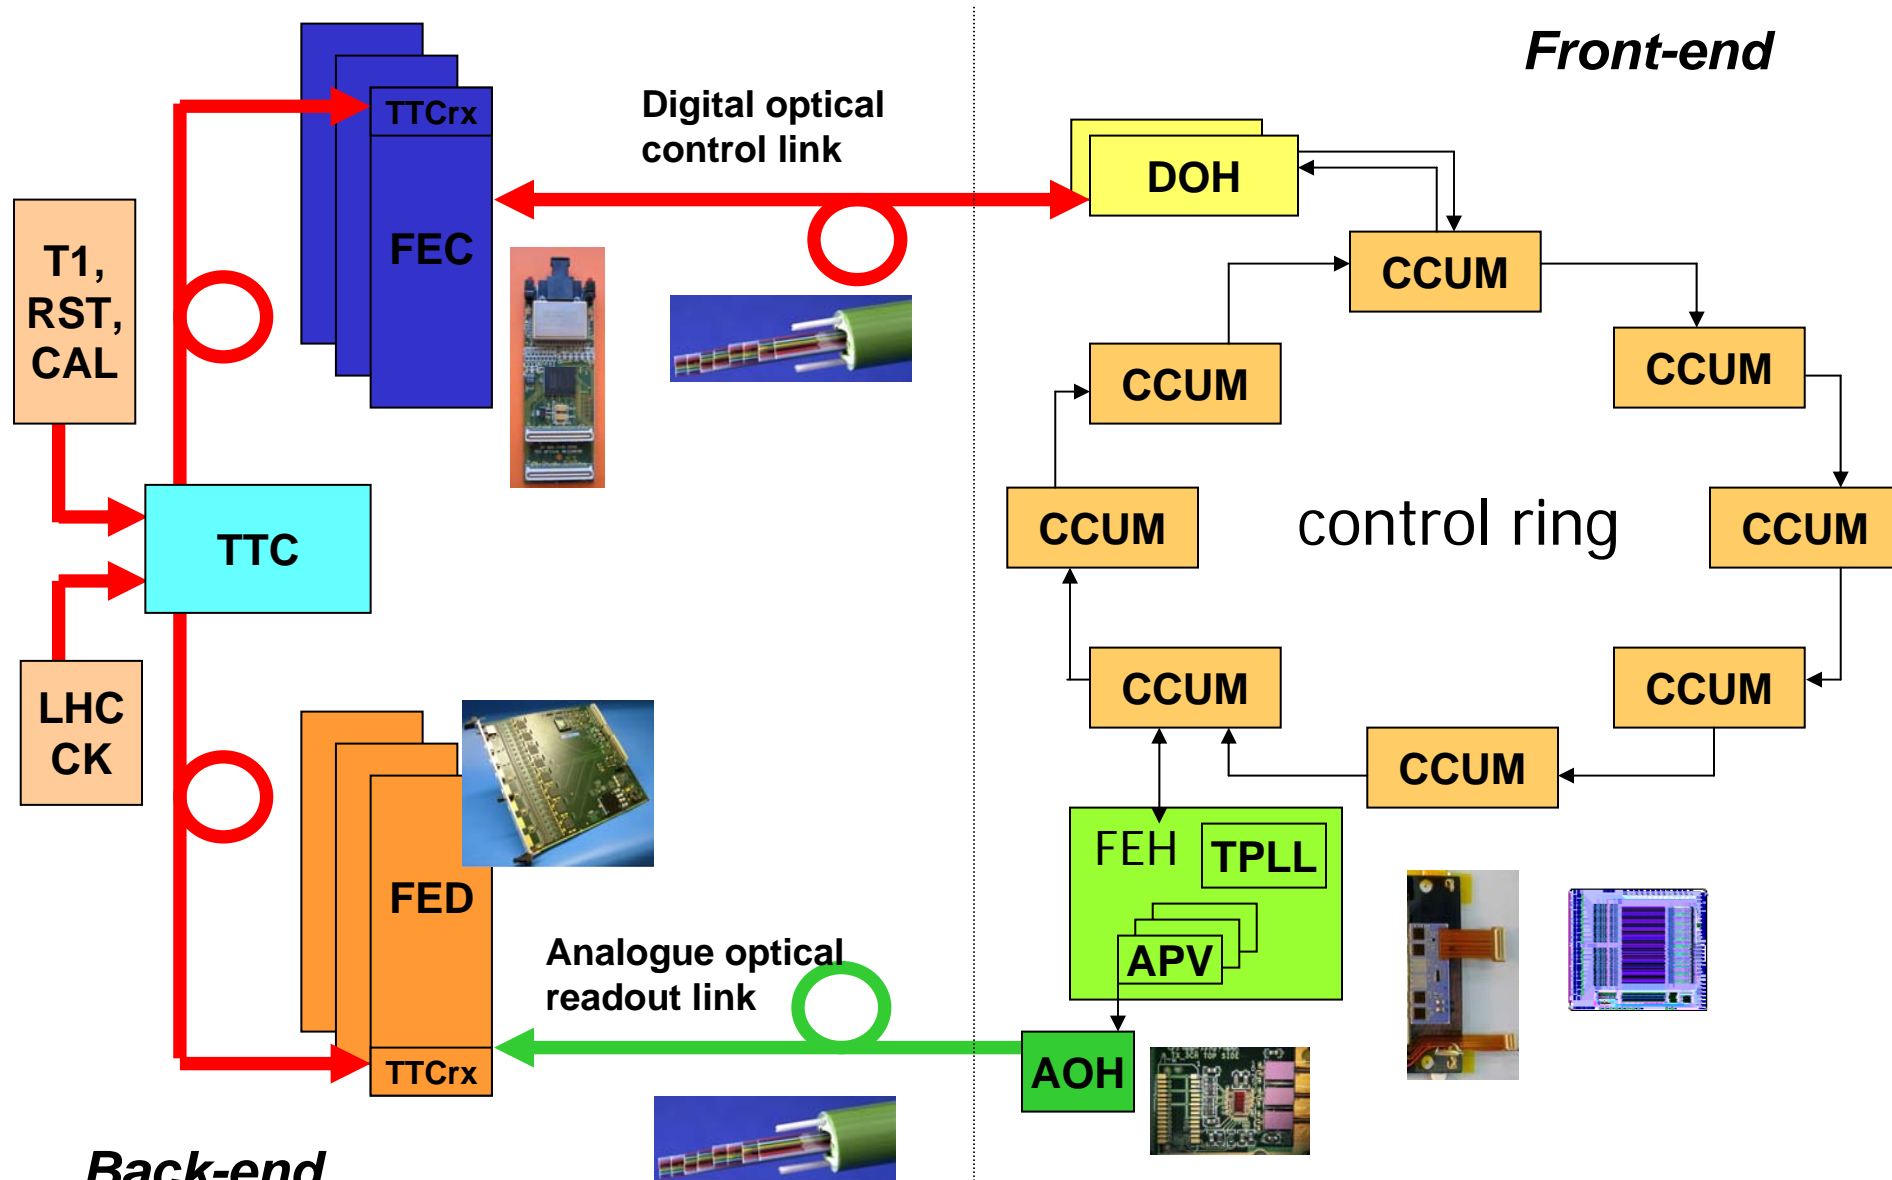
Front-end

TTCrx

FEC

Digital optical control link

DOH

CCUM

CCUM

CCUM

T1, RST, CAL

CCUM

control ring

CCUM

TTC

LHC CK

CCUM

CCUM

CCUM

FED

FEH

TPLL

APV

Analogue optical readout link

AOH

TTCrx

Back-end